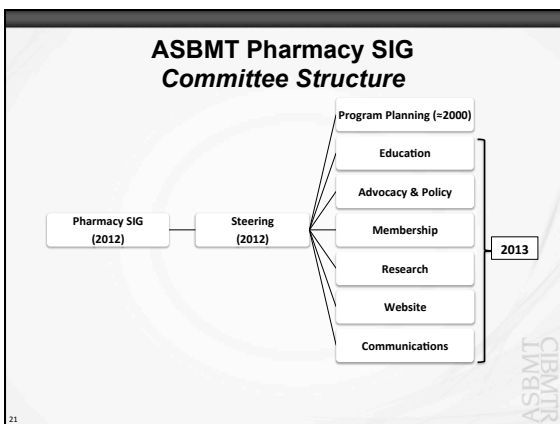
ASBMT Pharmacy SIG
*Committee Structure*

Pharmacy SIG (2012)

Steering (2012)

Program Planning (≈2000)

Education

Advocacy & Policy

Membership

Research

Website

Communications

2013

ASBMT CIBMTR

21